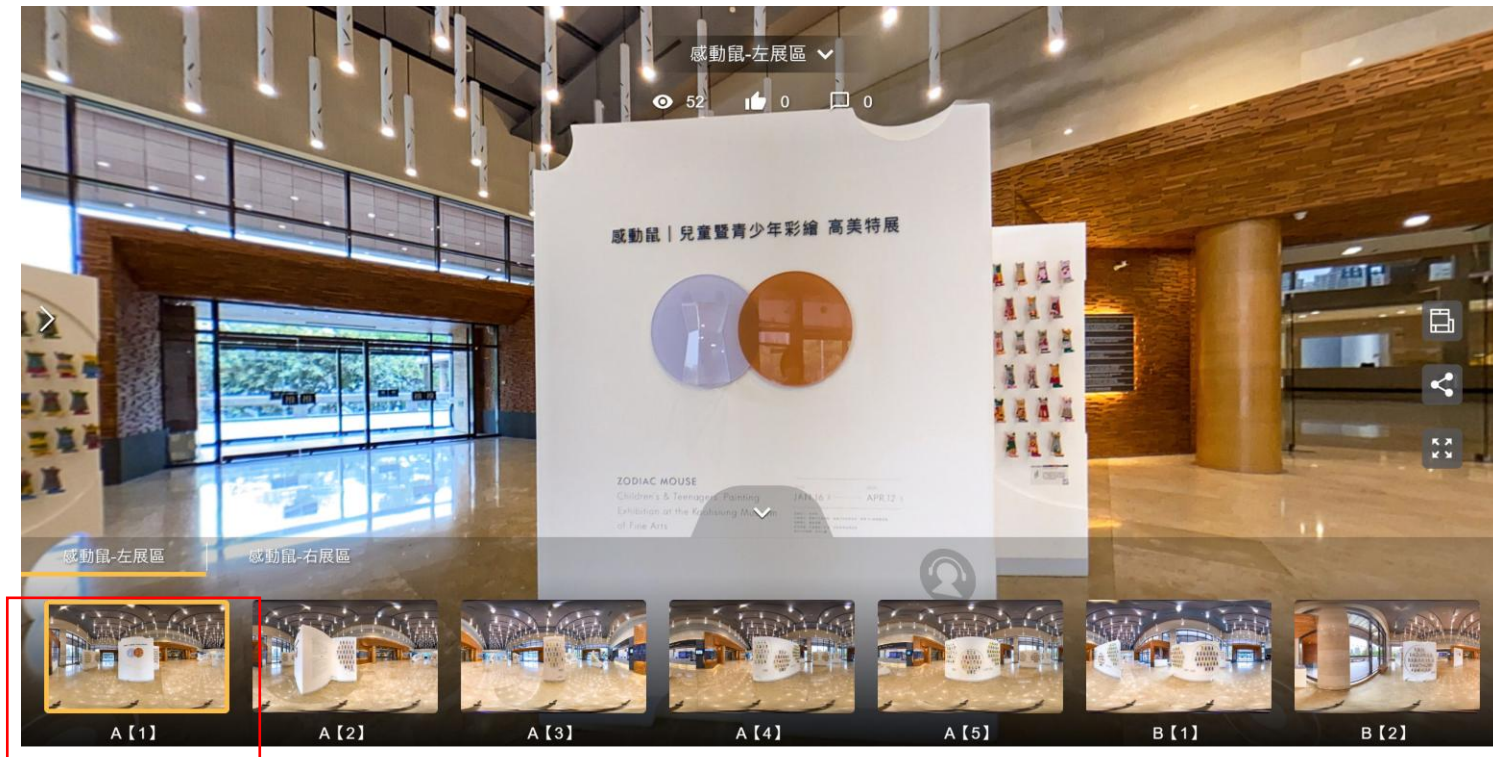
感動鼠-左展區

52 0 0

感動鼠｜兒童暨青少年彩繪 高美特展

ZODIAC MOUSE
Children's & Teenagers' Painting Exhibition at the Kaohsiung Museum of Fine Arts

JAN.16 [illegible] APR.12 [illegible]

感動鼠-左展區

感動鼠-右展區

A【1】

A【2】

A【3】

A【4】

A【5】

B【1】

B【2】